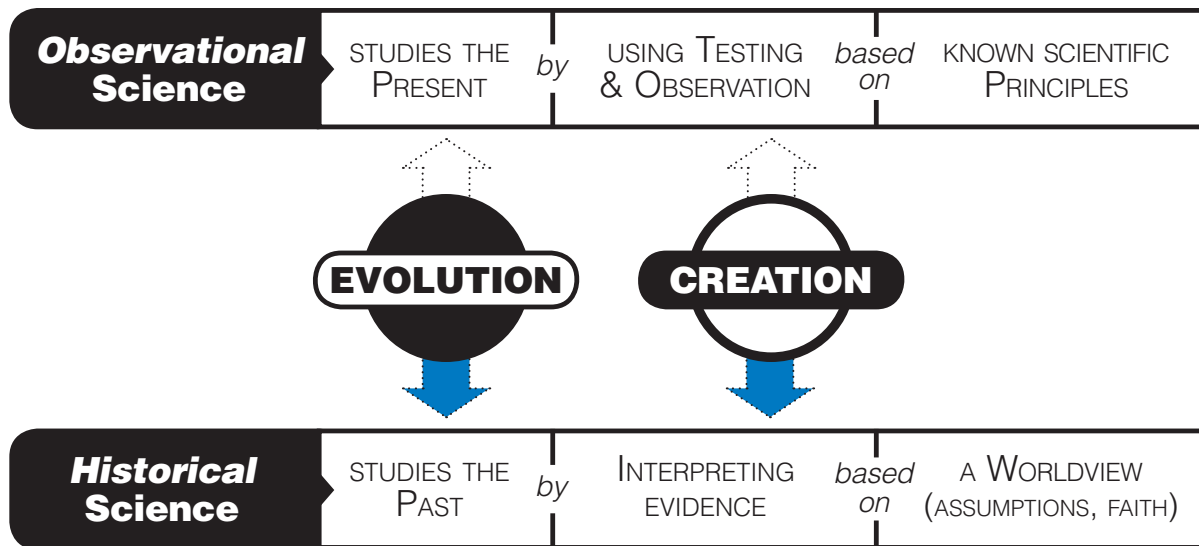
Observational Science

STUDIES THE PRESENT

by

USING TESTING & OBSERVATION

based on

KNOWN SCIENTIFIC PRINCIPLES

EVOLUTION

CREATION

Historical Science

STUDIES THE PAST

by

INTERPRETING EVIDENCE

based on

A WORLDVIEW (ASSUMPTIONS, FAITH)